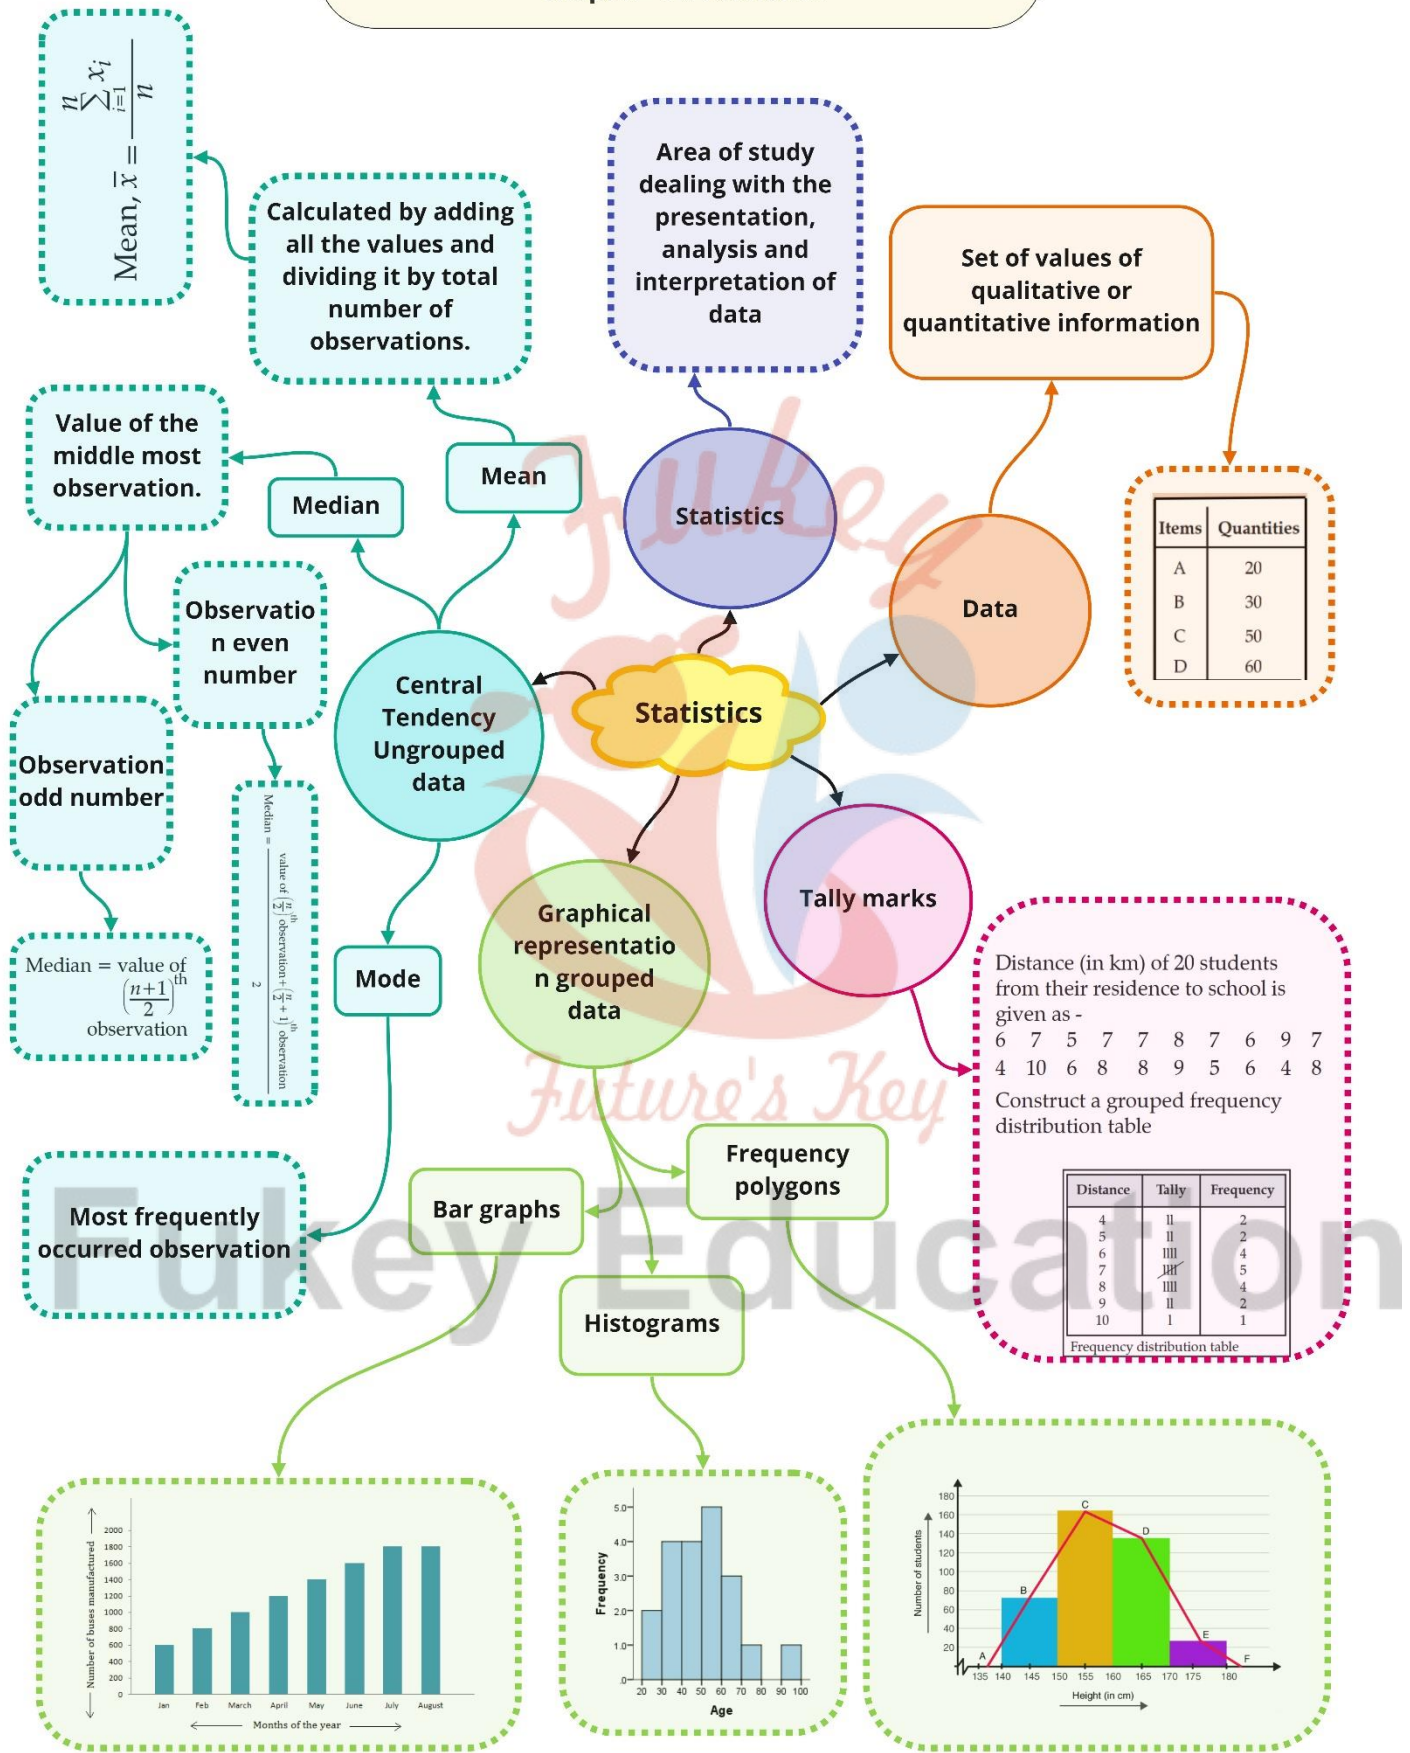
Mean, $\bar{x} = \frac{\sum_{i=1}^{n} x_i}{n}$

Calculated by adding all the values and dividing it by total number of observations.

Area of study dealing with the presentation, analysis and interpretation of data

Set of values of qualitative or quantitative information

Value of the middle most observation.

Median

Mean

Statistics

| Items | Quantities |
|---|---|
| A | 20 |
| B | 30 |
| C | 50 |
| D | 60 |

Data

Observation even number

Central Tendency Ungrouped data

Statistics

Observation odd number

Median = $\frac{\text{value of } \left(\frac{n}{2}\right)^{th} \text{observation} + \left(\frac{n}{2}+1\right)^{th} \text{observation}}{2}$

Tally marks

Median = value of $\left(\frac{n+1}{2}\right)^{th}$ observation

Mode

Graphical representation grouped data

Distance (in km) of 20 students from their residence to school is given as -
6 7 5 7 7 8 7 6 9 7
4 10 6 8 8 9 5 6 4 8
Construct a grouped frequency distribution table

| Distance | Tally | Frequency |
|---|---|---|
| 4 | ll | 2 |
| 5 | ll | 2 |
| 6 | llll | 4 |
| 7 | ~~llll~~ | 5 |
| 8 | llll | 4 |
| 9 | ll | 2 |
| 10 | l | 1 |

Frequency distribution table

Frequency polygons

Most frequently occurred observation

Bar graphs

Histograms

Fukey Education

Future's Key

2000 1800 1600 1400 1200 1000 800 600 400 200 0
Number of buses manufactured
Jan Feb March April May June July August
Months of the year

Frequency
5.0 4.0 3.0 2.0 1.0 0
20 30 40 50 60 70 80 90 100
Age

180 160 140 120 100 80 60 40 20
Number of students
A B C D E F
135 140 145 150 155 160 165 170 175 180
Height (in cm)